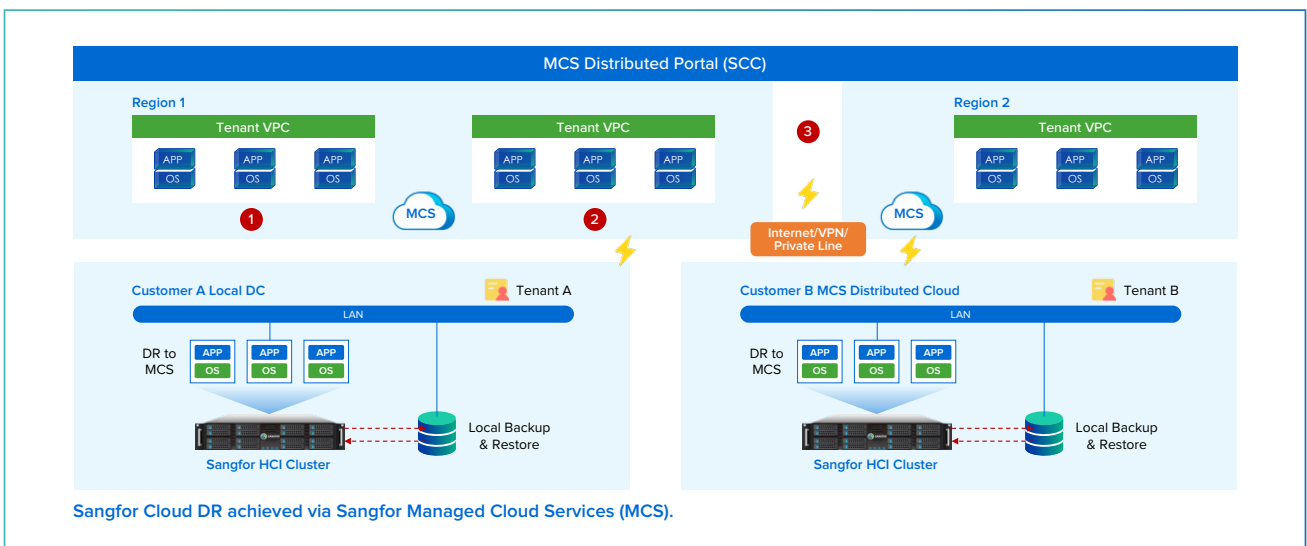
MCS Distributed Portal (SCC)

Region 1

Tenant VPC

APP
OS

APP
OS

APP
OS

1

MCS

Tenant VPC

APP
OS

APP
OS

APP
OS

2

3

Internet/VPN/ Private Line

Region 2

Tenant VPC

APP
OS

APP
OS

APP
OS

MCS

Customer A Local DC

Tenant A

LAN

DR to MCS

APP
OS

APP
OS

APP
OS

Local Backup & Restore

Sangfor HCI Cluster

Customer B MCS Distributed Cloud

Tenant B

LAN

DR to MCS

APP
OS

APP
OS

APP
OS

Local Backup & Restore

Sangfor HCI Cluster

Sangfor Cloud DR achieved via Sangfor Managed Cloud Services (MCS).